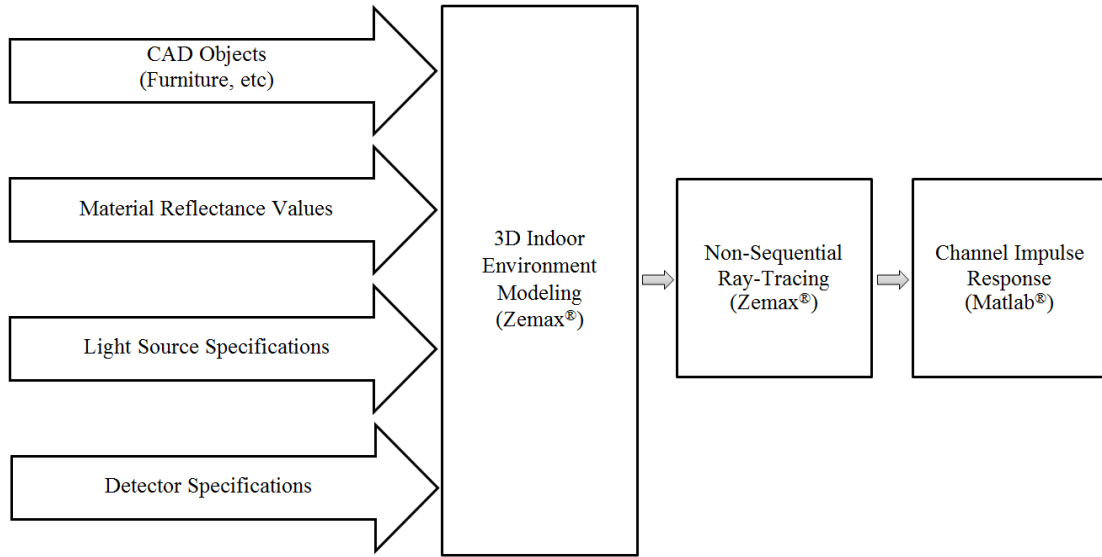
CAD Objects
(Furniture, etc)

Material Reflectance Values

Light Source Specifications

Detector Specifications

3D Indoor
Environment
Modeling
(Zemax®)

Non-Sequential
Ray-Tracing
(Zemax®)

Channel Impulse
Response
(Matlab®)